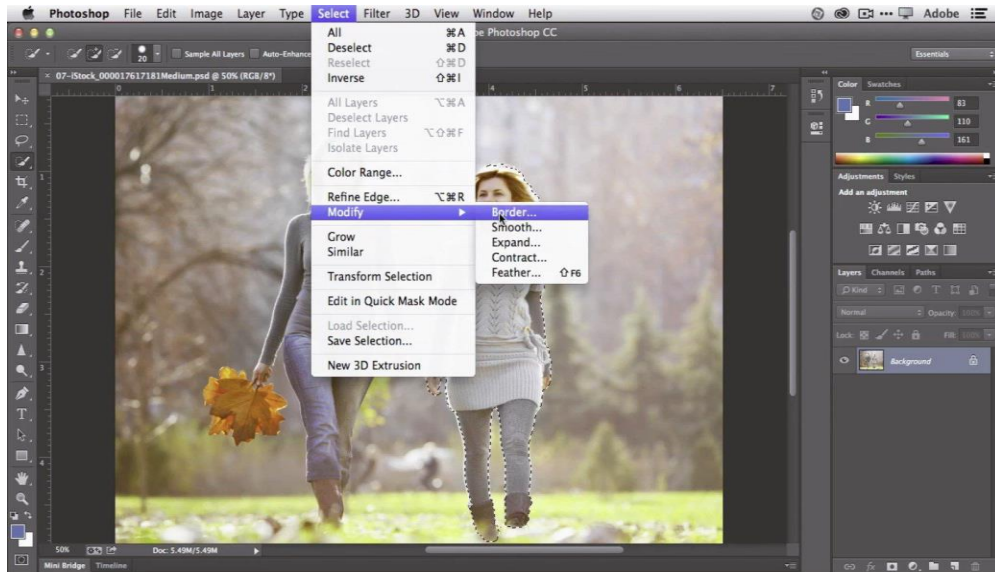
Photoshop File Edit Image Layer Type Select Filter 3D View Window Help

Adobe

Sample All Layers Auto-Enhance

be Photoshop CC

Essentials

07-iStock_000017617181Medium.psd @ 50% (RGB/8*)

All ⌘A
Deselect ⌘D
Reselect ⇧⌘D
Inverse ⇧⌘I

All Layers ⌥⌘A
Deselect Layers
Find Layers ⌥⇧⌘F
Isolate Layers

Color Range...

Refine Edge... ⌥⌘R
Modify

Grow
Similar

Transform Selection

Edit in Quick Mask Mode

Load Selection...
Save Selection...

New 3D Extrusion

Border...
Smooth...
Expand...
Contract...
Feather... ⇧F6

Color Swatches

83
110
161

Adjustments Styles
Add an adjustment

Layers Channels Paths
Kind
Normal Opacity: 100%
Lock: Fill: 100%

Background

50% Doc: 5.49M/5.49M

Mini Bridge Timeline